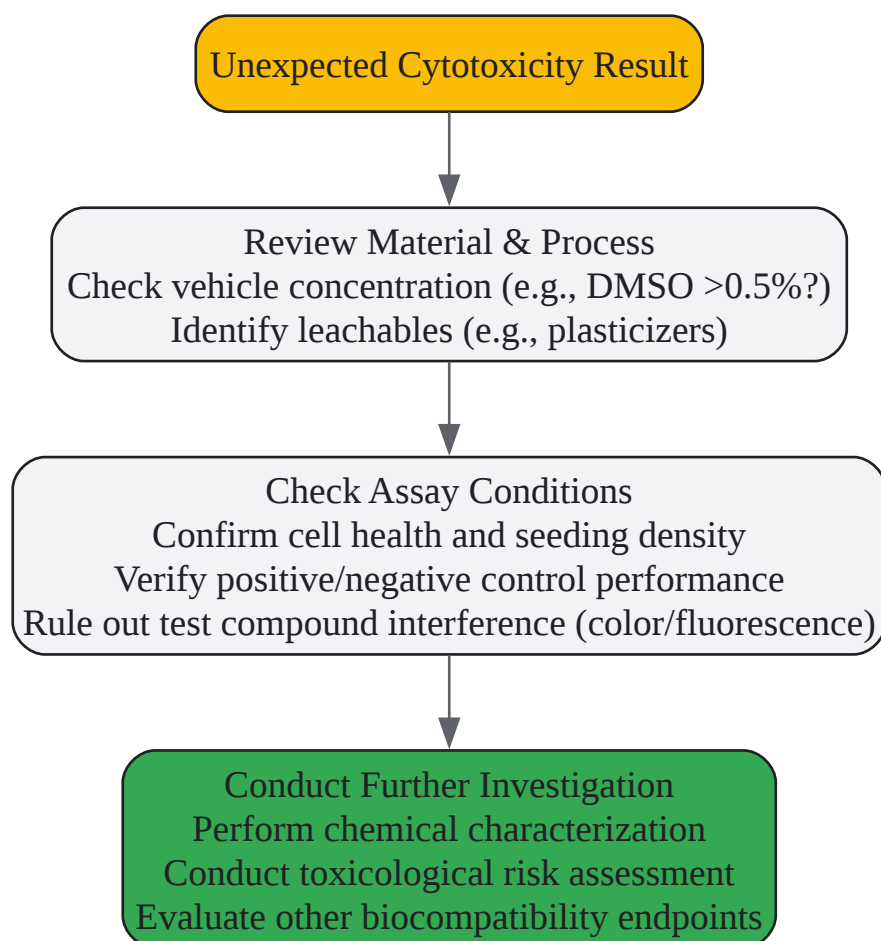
Unexpected Cytotoxicity Result

Review Material & Process
Check vehicle concentration (e.g., DMSO >0.5%?)
Identify leachables (e.g., plasticizers)

Check Assay Conditions
Confirm cell health and seeding density
Verify positive/negative control performance
Rule out test compound interference (color/fluorescence)

Conduct Further Investigation
Perform chemical characterization
Conduct toxicological risk assessment
Evaluate other biocompatibility endpoints